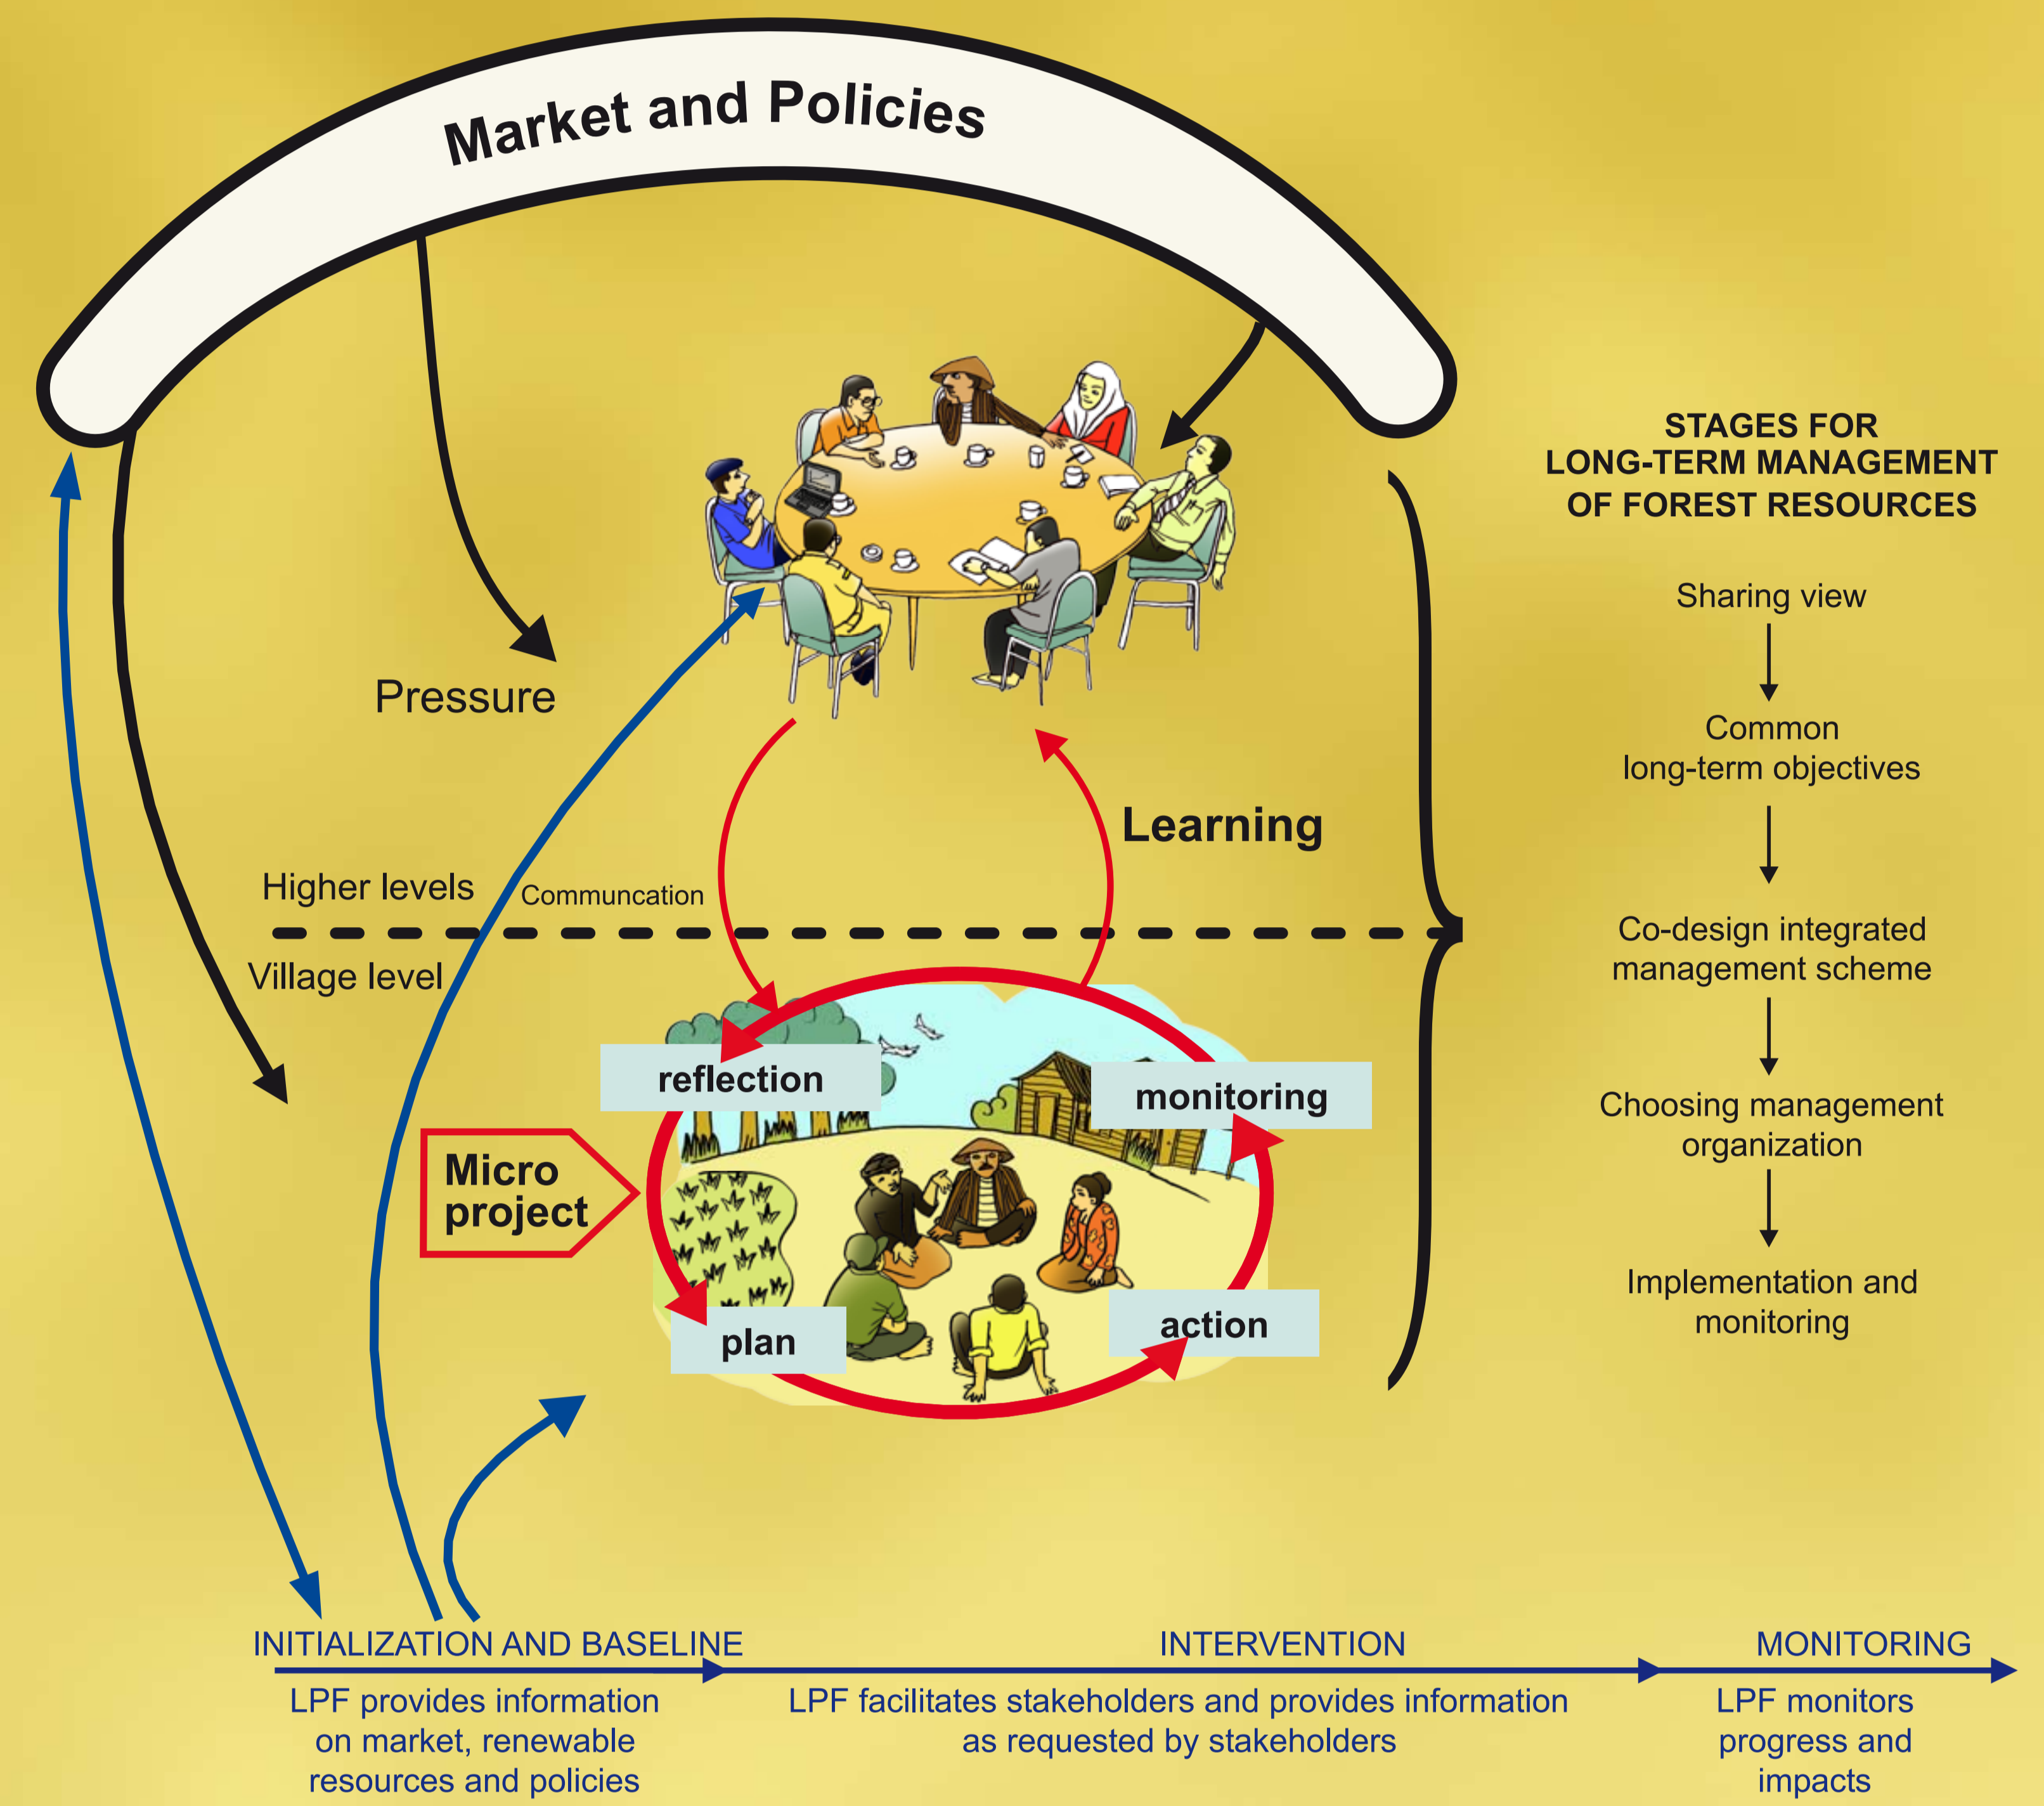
Market and Policies

Pressure

Learning

Higher levels

Communcation

Village level

reflection

monitoring

Micro project

plan

action

STAGES FOR LONG-TERM MANAGEMENT OF FOREST RESOURCES

Sharing view

Common long-term objectives

Co-design integrated management scheme

Choosing management organization

Implementation and monitoring

INITIALIZATION AND BASELINE

INTERVENTION

MONITORING

LPF provides information on market, renewable resources and policies

LPF facilitates stakeholders and provides information as requested by stakeholders

LPF monitors progress and impacts